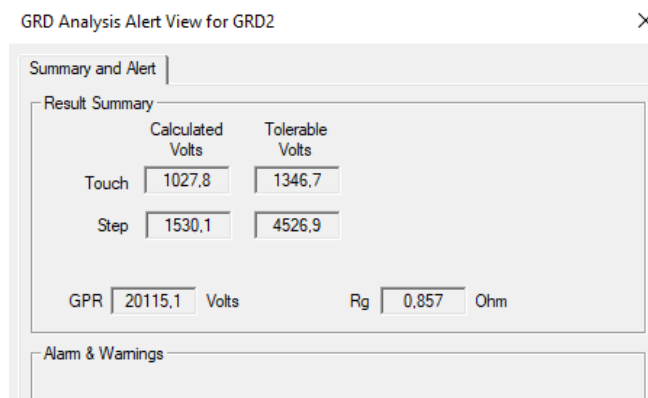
GRD Analysis Alert View for GRD2

×

Summary and Alert

Result Summary

| | Calculated Volts | Tolerable Volts |
|---|---|---|
| Touch | 1027,8 | 1346,7 |
| Step | 1530,1 | 4526,9 |

GPR 20115,1 Volts

Rg 0,857 Ohm

Alarm & Warnings